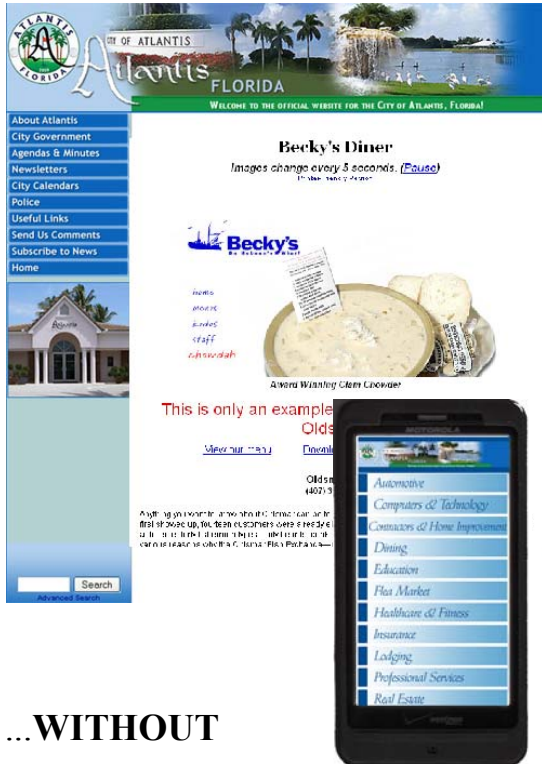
ATLANTIS FLORIDA

CITY OF ATLANTIS

Atlantis FLORIDA

WELCOME TO THE OFFICIAL WEBSITE FOR THE CITY OF ATLANTIS, FLORIDA!

About Atlantis
City Government
Agendas & Minutes
Newsletters
City Calendars
Police
Useful Links
Send Us Comments
Subscribe to News
Home

Search
Advanced Search

Becky's Diner

Images change every 5 seconds. (Pause)

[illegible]

Becky's

home
menus
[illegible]
staff
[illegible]

Award Winning Clam Chowder

This is only an example
Olds

View our menu
Downl

Oldsm
(407) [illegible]

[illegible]

MOTOROLA

Automotive
Computers & Technology
Contractors & Home Improvement
Dining
Education
Flea Market
Healthcare & Fitness
Insurance
Lodging
Professional Services
Real Estate

...WITHOUT